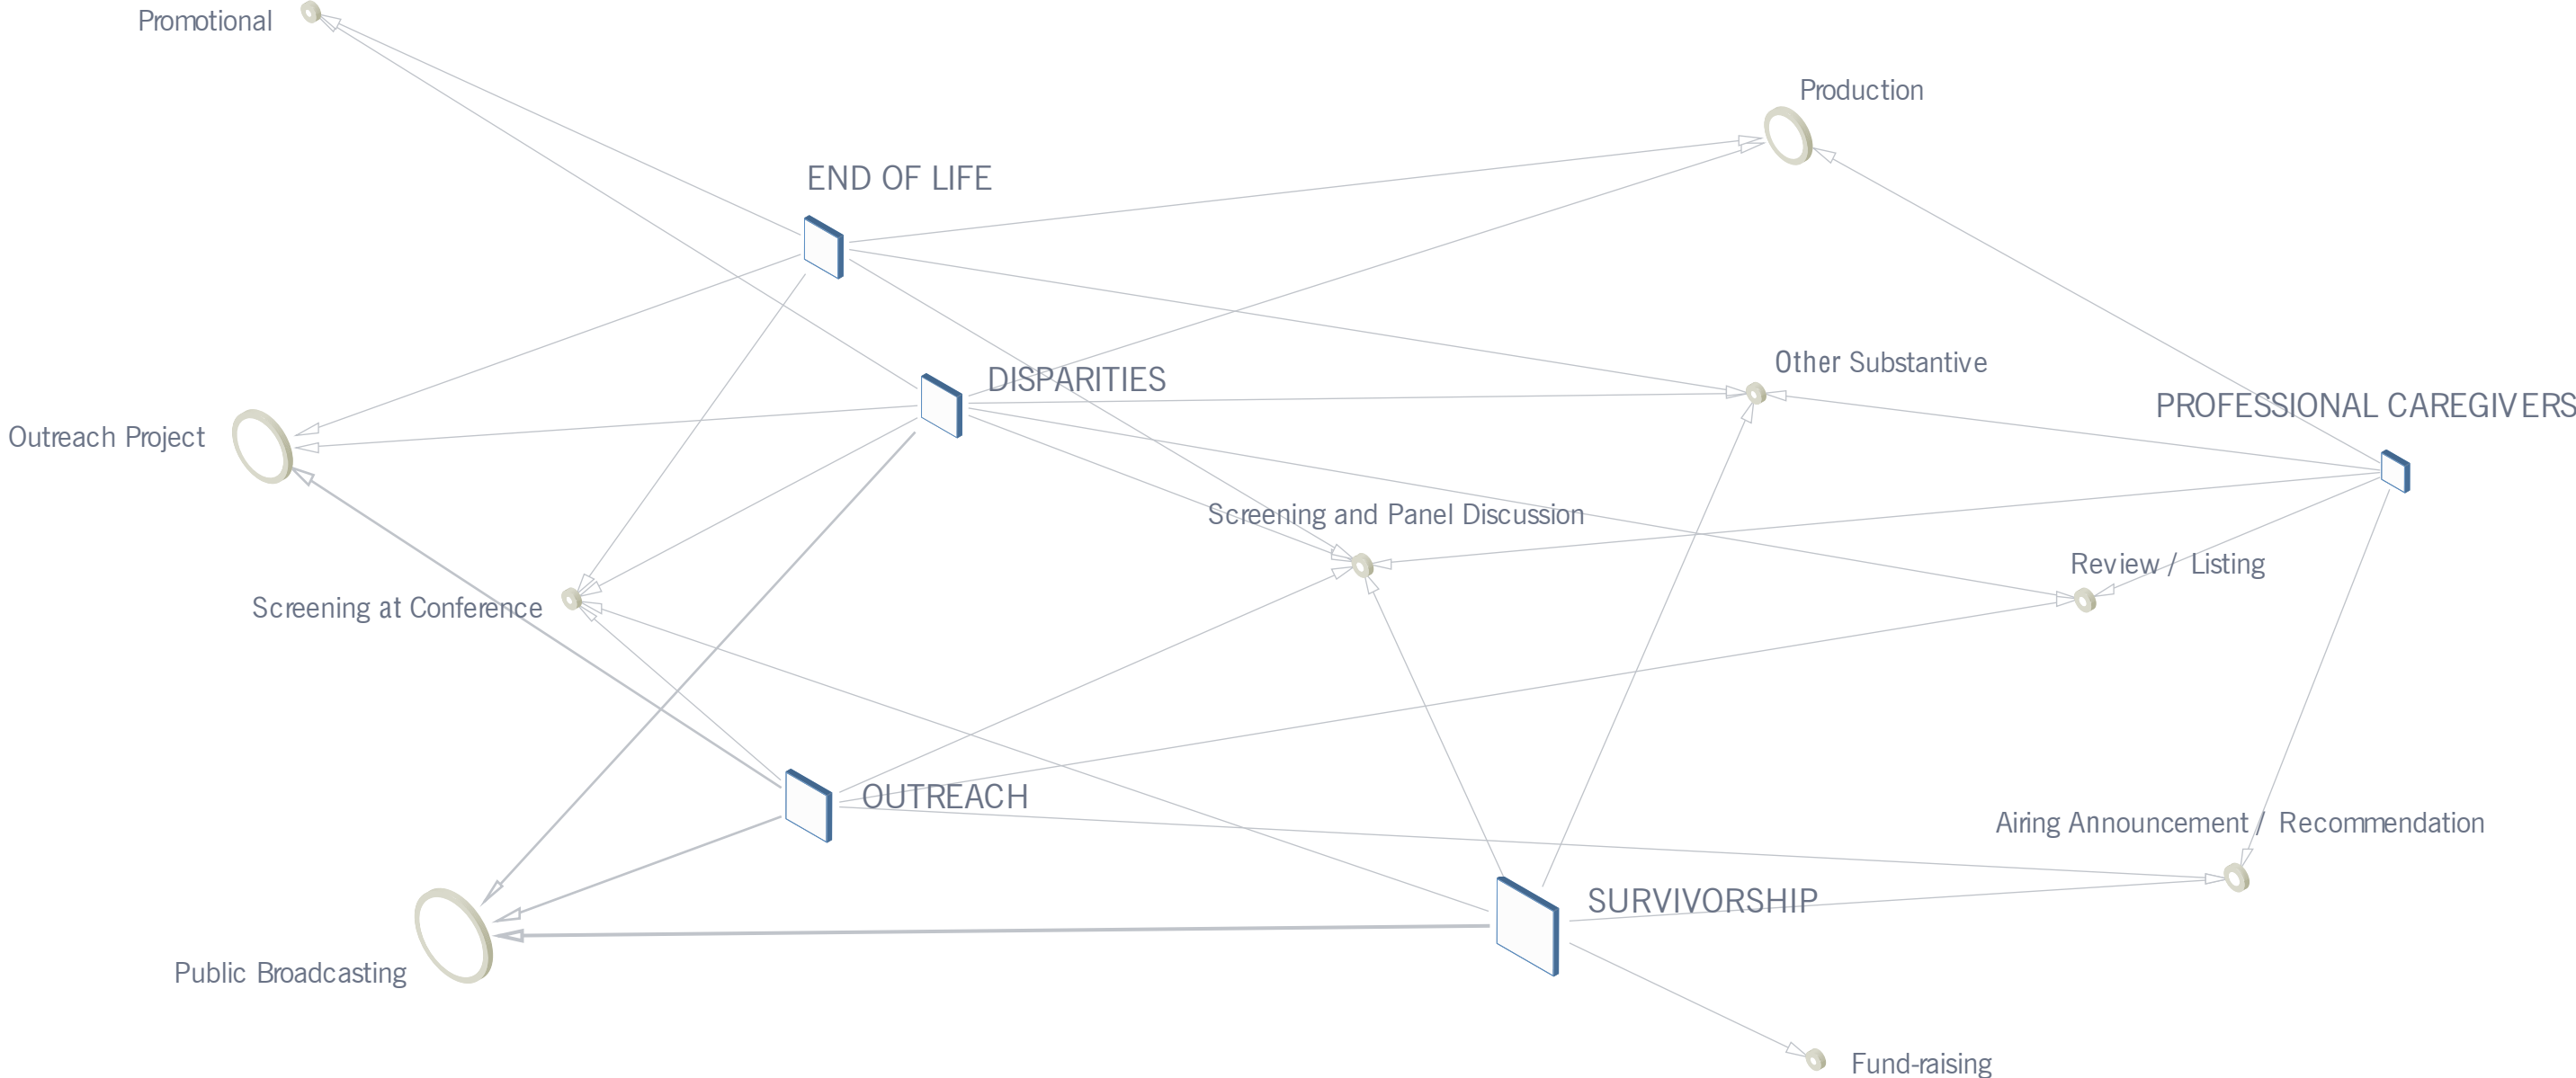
Promotional

Production

END OF LIFE

Other Substantive

DISPARITIES

PROFESSIONAL CAREGIVERS

Outreach Project

Screening and Panel Discussion

Review / Listing

Screening at Conference

OUTREACH

Airing Announcement / Recommendation

SURVIVORSHIP

Public Broadcasting

Fund-raising